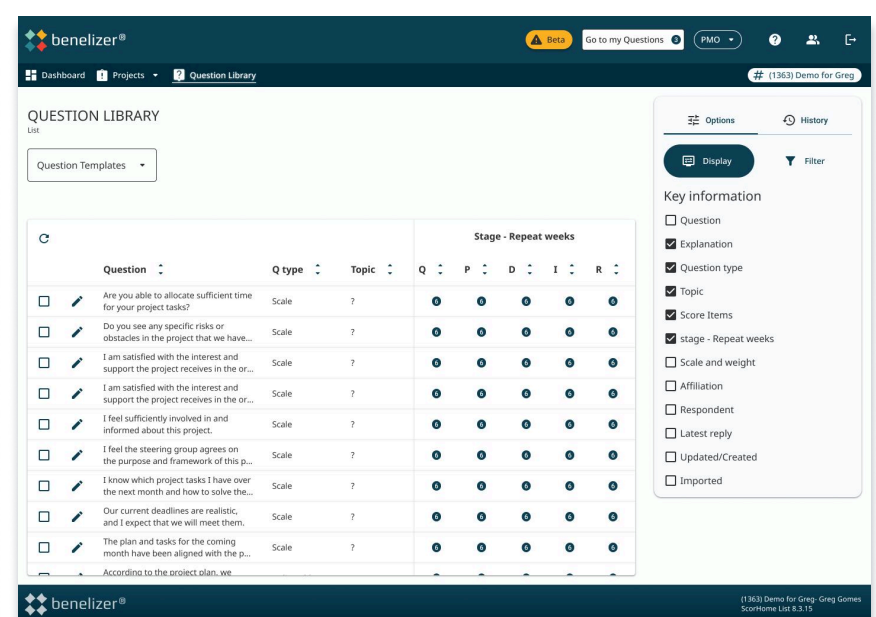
benelizer®

Beta Go to my Questions 3 PMO

Dashboard Projects Question Library

# (1363) Demo for Greg

QUESTION LIBRARY
List

Question Templates

Stage - Repeat weeks

| | | Question | Q type | Topic | Q | P | D | I | R |
|---|---|---|---|---|---|---|---|---|---|
| | | Are you able to allocate sufficient time for your project tasks? | Scale | ? | 6 | 6 | 6 | 6 | 6 |
| | | Do you see any specific risks or obstacles in the project that we have... | Scale | ? | 6 | 6 | 6 | 6 | 6 |
| | | I am satisfied with the interest and support the project receives in the or... | Scale | ? | 6 | 6 | 6 | 6 | 6 |
| | | I am satisfied with the interest and support the project receives in the or... | Scale | ? | 6 | 6 | 6 | 6 | 6 |
| | | I feel sufficiently involved in and informed about this project. | Scale | ? | 6 | 6 | 6 | 6 | 6 |
| | | I feel the steering group agrees on the purpose and framework of this p... | Scale | ? | 6 | 6 | 6 | 6 | 6 |
| | | I know which project tasks I have over the next month and how to solve the... | Scale | ? | 6 | 6 | 6 | 6 | 6 |
| | | Our current deadlines are realistic, and I expect that we will meet them. | Scale | ? | 6 | 6 | 6 | 6 | 6 |
| | | The plan and tasks for the coming month have been aligned with the p... | Scale | ? | 6 | 6 | 6 | 6 | 6 |
| | | According to the project plan, we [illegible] | | | | | | | |

Options History

Display Filter

Key information
Question
Explanation
Question type
Topic
Score Items
stage - Repeat weeks
Scale and weight
Affiliation
Respondent
Latest reply
Updated/Created
Imported

benelizer®

(1363) Demo for Greg- Greg Gomes
ScorHome List 8.3.15